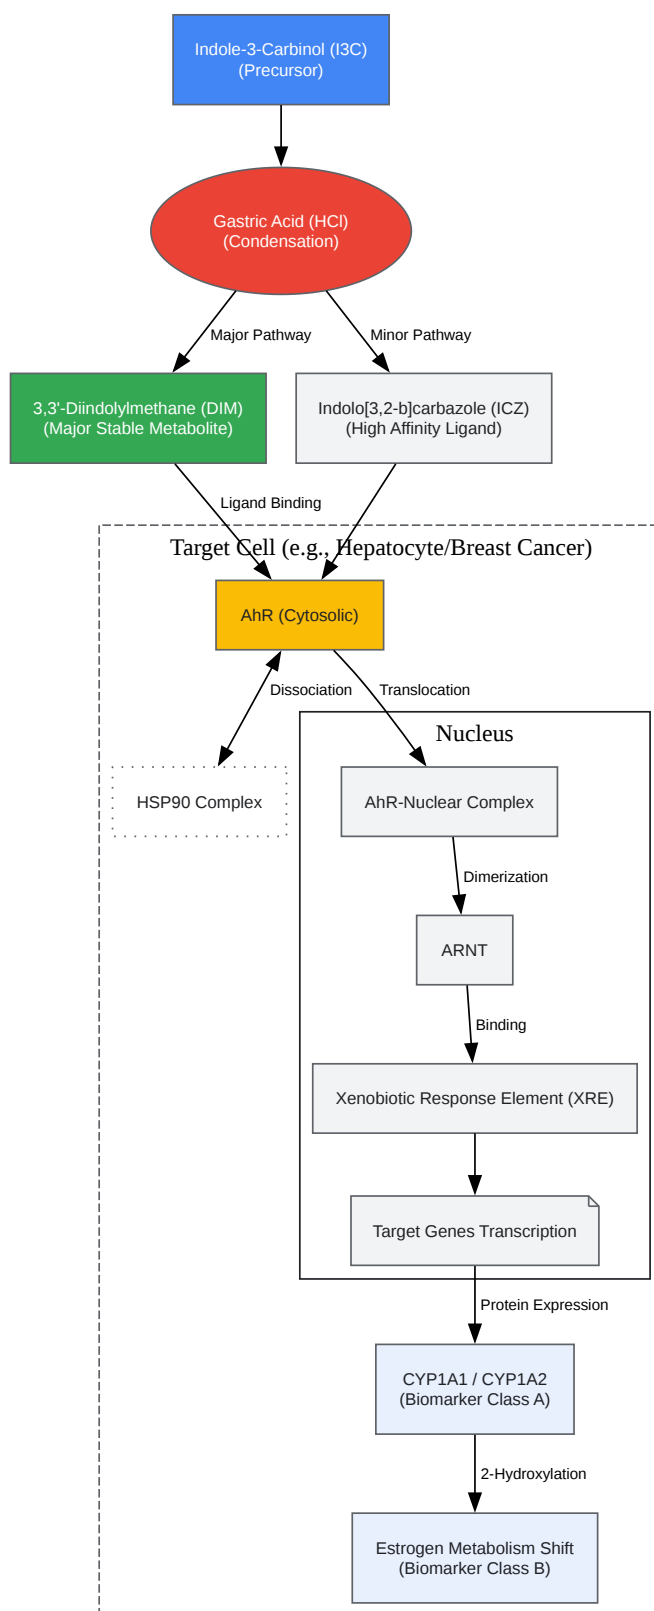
Indole-3-Carbinol (I3C)
(Precursor)

Gastric Acid (HCl)
(Condensation)

Major Pathway

Minor Pathway

3,3'-Diindolylmethane (DIM)
(Major Stable Metabolite)

Indolo[3,2-b]carbazole (ICZ)
(High Affinity Ligand)

Ligand Binding

Target Cell (e.g., Hepatocyte/Breast Cancer)

AhR (Cytosolic)

Dissociation

Translocation

Nucleus

HSP90 Complex

AhR-Nuclear Complex

Dimerization

ARNT

Binding

Xenobiotic Response Element (XRE)

Target Genes Transcription

Protein Expression

CYP1A1 / CYP1A2
(Biomarker Class A)

2-Hydroxylation

Estrogen Metabolism Shift
(Biomarker Class B)